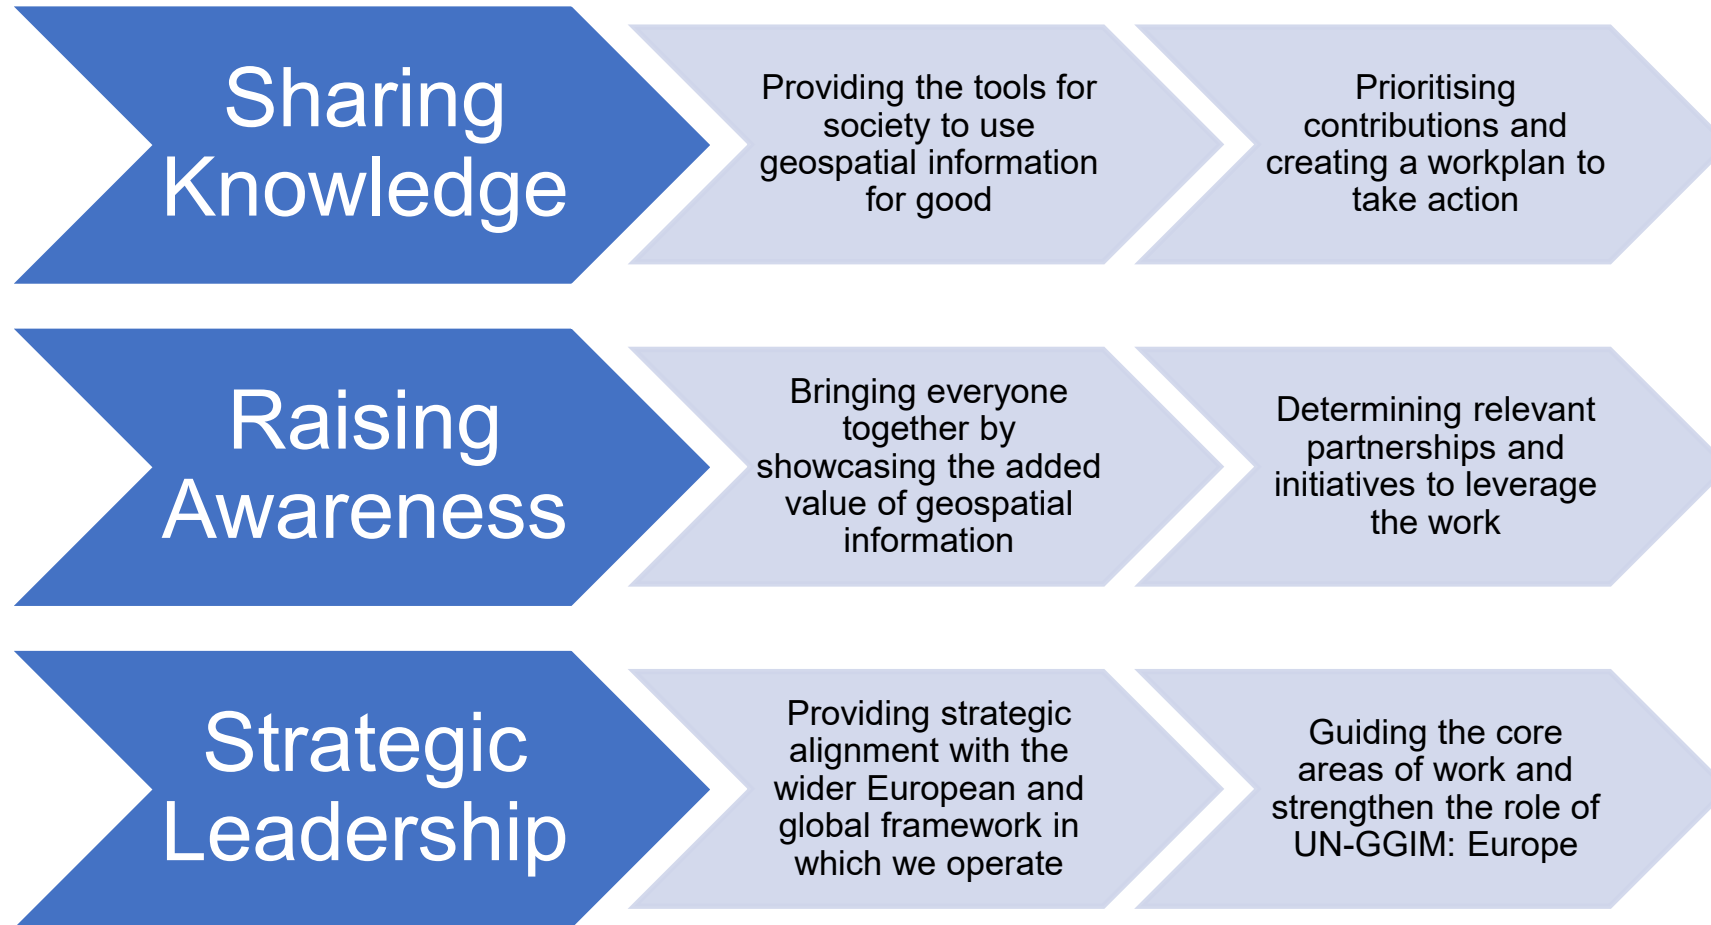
Sharing Knowledge

Providing the tools for society to use geospatial information for good

Prioritising contributions and creating a workplan to take action

Raising Awareness

Bringing everyone together by showcasing the added value of geospatial information

Determining relevant partnerships and initiatives to leverage the work

Strategic Leadership

Providing strategic alignment with the wider European and global framework in which we operate

Guiding the core areas of work and strengthen the role of UN-GGIM: Europe